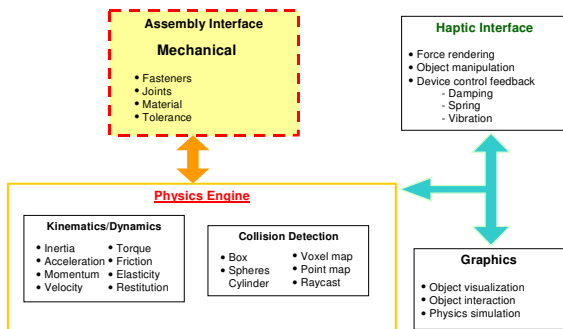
Assembly Interface

Mechanical

- Fasteners
- Joints
- Material
- Tolerance

Haptic Interface

- Force rendering
- Object manipulation
- Device control feedback
  - Damping
  - Spring
  - Vibration

Physics Engine

Kinematics/Dynamics

- Inertia
- Acceleration
- Momentum
- Velocity

- Torque
- Friction
- Elasticity
- Restitution

Collision Detection

- Box
- Spheres Cylinder

- Voxel map
- Point map
- Raycast

Graphics

- Object visualization
- Object interaction
- Physics simulation